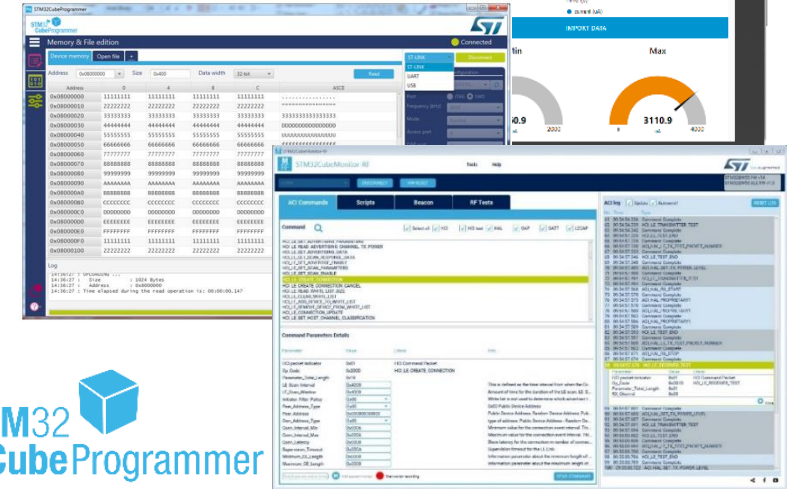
STM32CubeProgrammer

Memory & File edition

Connected

Device memory | Open file | +

Address 0x08000000 | Size 0x400 | Data width 32-bit | Read

| Address | 0 | 4 | 8 | C | ASCII |
|---|---|---|---|---|---|
| 0x08000000 | 11111111 | 11111111 | 11111111 | 11111111 | |
| 0x08000010 | 22222222 | 22222222 | 22222222 | 22222222 | |
| 0x08000020 | 33333333 | 33333333 | 33333333 | 33333333 | 3333333333333333 |
| 0x08000030 | 44444444 | 44444444 | 44444444 | 44444444 | DDDDDDDDDDDDDDDD |
| 0x08000040 | 55555555 | 55555555 | 55555555 | 55555555 | |
| 0x08000050 | 66666666 | 66666666 | 66666666 | 66666666 | |
| 0x08000060 | 77777777 | 77777777 | 77777777 | 77777777 | |
| 0x08000070 | 88888888 | 88888888 | 88888888 | 88888888 | |
| 0x08000080 | 99999999 | 99999999 | 99999999 | 99999999 | |
| 0x08000090 | AAAAAAAA | AAAAAAAA | AAAAAAAA | AAAAAAAA | |
| 0x080000A0 | BBBBBBBB | BBBBBBBB | BBBBBBBB | BBBBBBBB | |
| 0x080000B0 | CCCCCCCC | CCCCCCCC | CCCCCCCC | CCCCCCCC | |
| 0x080000C0 | 00000000 | 00000000 | 00000000 | 00000000 | |
| 0x080000D0 | EEEEEEEE | EEEEEEEE | EEEEEEEE | EEEEEEEE | |
| 0x080000E0 | FFFFFFFF | FFFFFFFF | FFFFFFFF | FFFFFFFF | |
| 0x080000F0 | 11111111 | 11111111 | 11111111 | 11111111 | |
| 0x08000100 | 22222222 | 22222222 | 22222222 | 22222222 | |

Log
14:36:27 : Size : 1024 Bytes
14:36:27 : Address : 0x08000000
14:36:27 : Time elapsed during the read operation is: 00:00:00.147

ST-LINK
ST-LINK
UART
USB

IMPORT DATA
Min
Max
3110.9
4200

STM32CubeMonitor-RF

ACI Commands | Scripts | Beacon | RF Tests

Command

HCI_LE_CREATE_CONNECTION_CANCEL
HCI_LE_READ_WHITE_LIST_SIZE
HCI_LE_CLEAR_WHITE_LIST
HCI_LE_ADD_DEVICE_TO_WHITE_LIST
HCI_LE_REMOVE_DEVICE_FROM_WHITE_LIST
HCI_LE_CONNECTION_UPDATE
HCI_LE_SET_HOST_CHANNEL_CLASSIFICATION

Command Parameters Details

HCI LE CREATE CONNECTION

ACI log

HCI_LE_RECEIVER_TEST

M32
CubeProgrammer